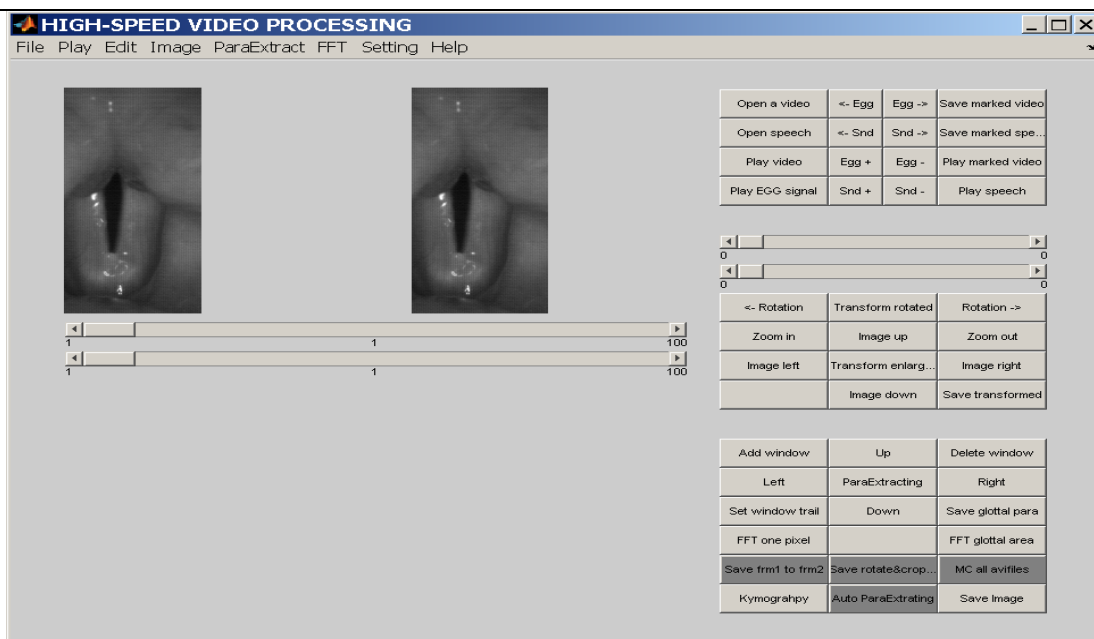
HIGH-SPEED VIDEO PROCESSING

File Play Edit Image ParaExtract FFT Setting Help

1 1 100

1 1 100

| Open a video | <- Egg | Egg -> | Save marked video |
|---|---|---|---|
| Open speech | <- Snd | Snd -> | Save marked spe... |
| Play video | Egg + | Egg - | Play marked video |
| Play EGG signal | Snd + | Snd - | Play speech |

0 0

0 0

| <- Rotation | Transform rotated | Rotation -> |
|---|---|---|
| Zoom in | Image up | Zoom out |
| Image left | Transform enlarg... | Image right |
| | Image down | Save transformed |

| Add window | Up | Delete window |
|---|---|---|
| Left | ParaExtracting | Right |
| Set window trail | Down | Save glottal para |
| FFT one pixel | | FFT glottal area |
| Save frm1 to frm2 | Save rotate&crop... | MC all avifiles |
| Kymograhpy | Auto ParaExtrating | Save Image |